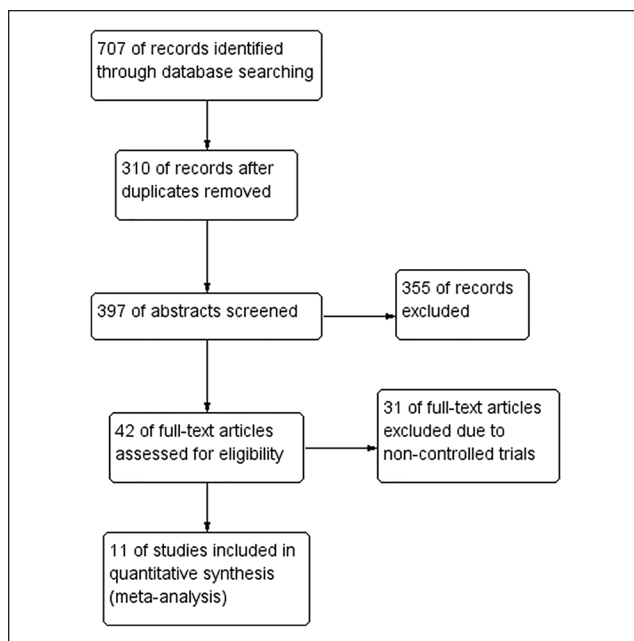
707 of records identified through database searching

310 of records after duplicates removed

397 of abstracts screened

355 of records excluded

42 of full-text articles assessed for eligibility

31 of full-text articles excluded due to non-controlled trials

11 of studies included in quantitative synthesis (meta-analysis)